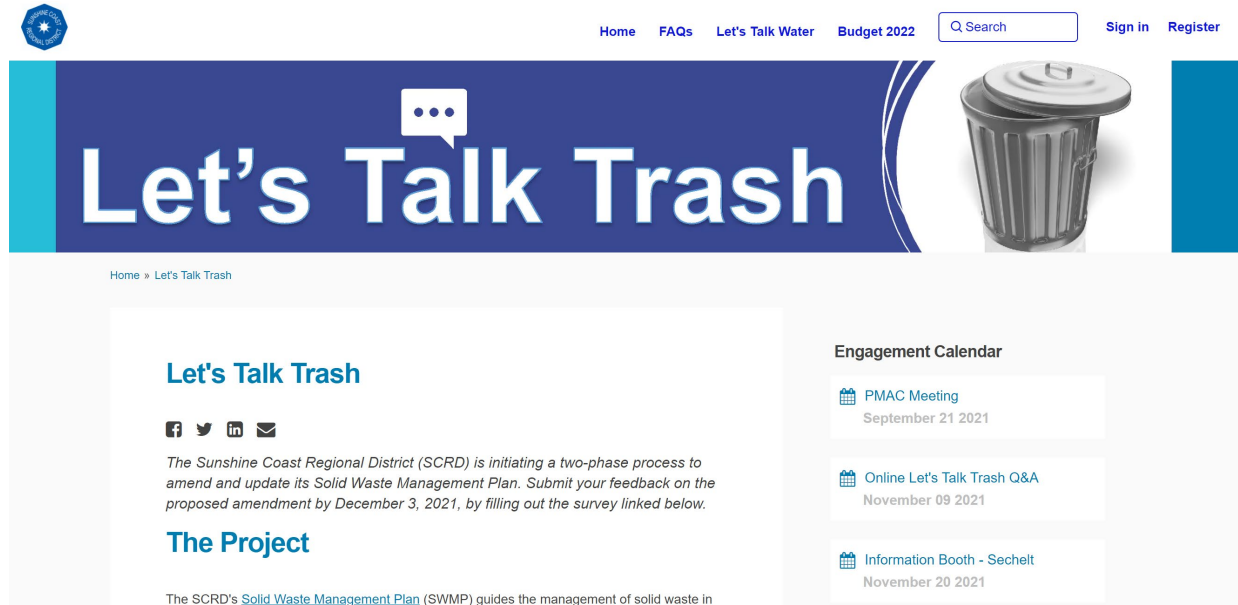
SUNSHINE COAST REGIONAL DISTRICT

Home FAQs Let's Talk Water Budget 2022 Search Sign in Register

Let's Talk Trash

Home » Let's Talk Trash

Let's Talk Trash

The Sunshine Coast Regional District (SCRD) is initiating a two-phase process to amend and update its Solid Waste Management Plan. Submit your feedback on the proposed amendment by December 3, 2021, by filling out the survey linked below.

The Project

The SCRD's Solid Waste Management Plan (SWMP) guides the management of solid waste in

Engagement Calendar

PMAC Meeting
September 21 2021

Online Let's Talk Trash Q&A
November 09 2021

Information Booth - Sechelt
November 20 2021